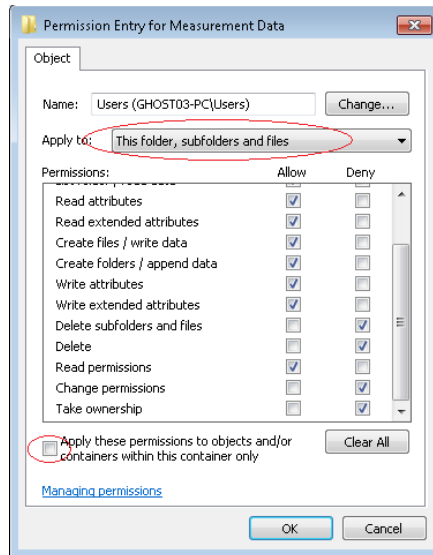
Permission Entry for Measurement Data

Object

Name: Users (GHOST03-PC\Users) Change...

Apply to: This folder, subfolders and files

| Permissions: | Allow | Deny |
|---|---|---|
| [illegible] | | |
| Read attributes | ✓ | |
| Read extended attributes | ✓ | |
| Create files / write data | ✓ | |
| Create folders / append data | ✓ | |
| Write attributes | ✓ | |
| Write extended attributes | ✓ | |
| Delete subfolders and files | | ✓ |
| Delete | | ✓ |
| Read permissions | ✓ | |
| Change permissions | | ✓ |
| Take ownership | | ✓ |

Apply these permissions to objects and/or containers within this container only

Clear All

Managing permissions

OK Cancel